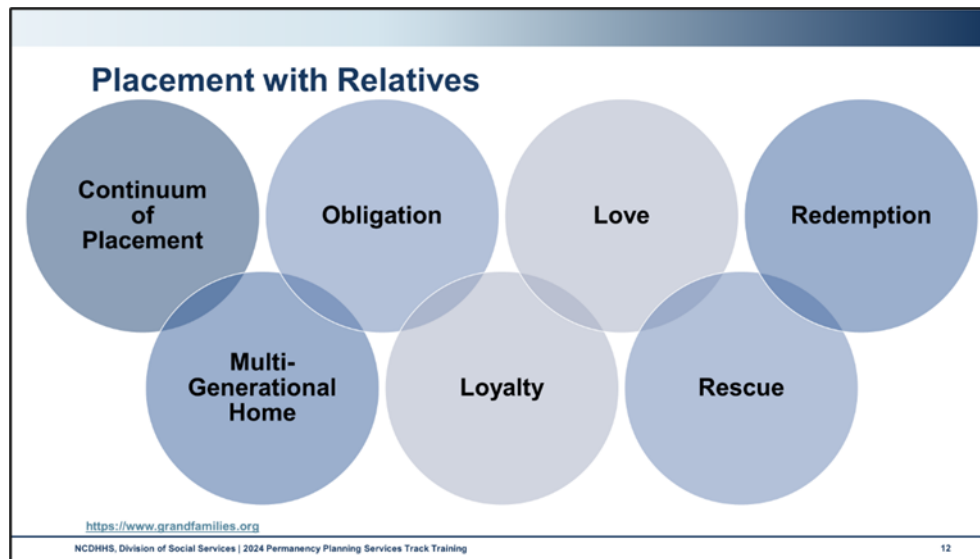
Placement with Relatives

Continuum of Placement

Obligation

Love

Redemption

Multi-Generational Home

Loyalty

Rescue

https://www.grandfamilies.org

NCDHHS, Division of Social Services | 2024 Permanency Planning Services Track Training

12